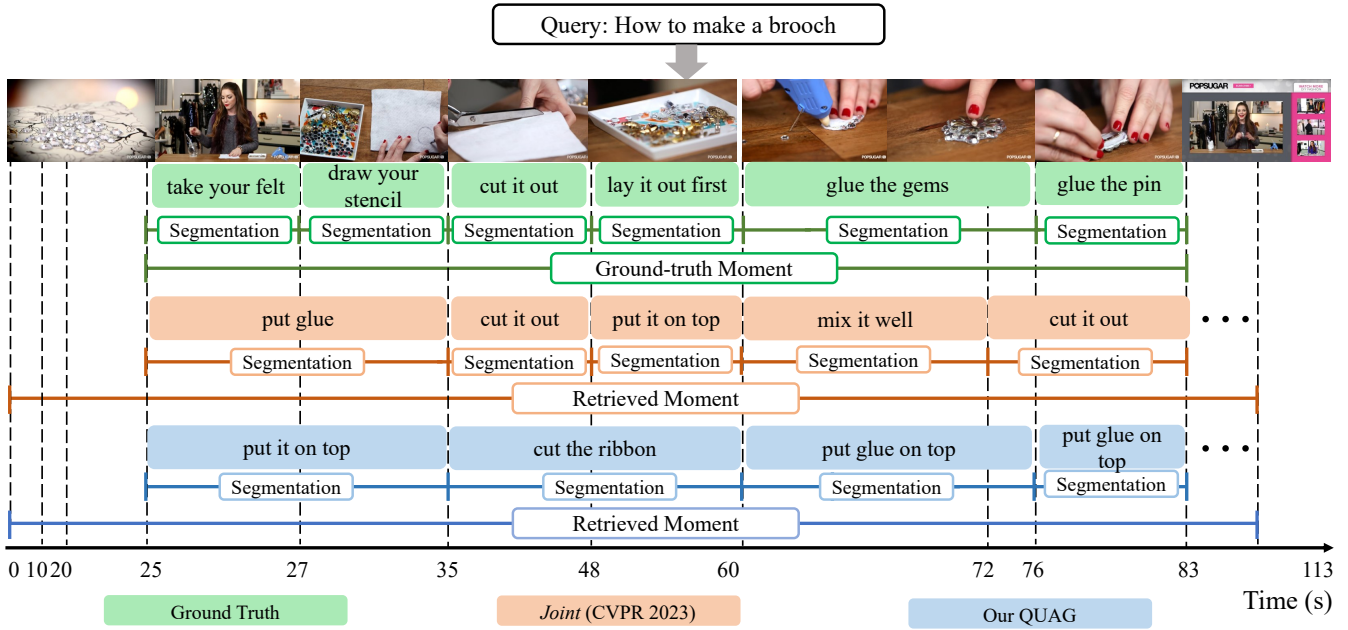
Query: How to make a brooch

POPSUGAR

take your felt | draw your stencil | cut it out | lay it out first | glue the gems | glue the pin

Segmentation | Segmentation | Segmentation | Segmentation | Segmentation | Segmentation

Ground-truth Moment

put glue | cut it out | put it on top | mix it well | cut it out • • •

Segmentation | Segmentation | Segmentation | Segmentation | Segmentation

Retrieved Moment

put it on top | cut the ribbon | put glue on top | put glue on top • • •

Segmentation | Segmentation | Segmentation | Segmentation

Retrieved Moment

0 10 20 25 27 35 48 60 72 76 83 113

Time (s)

Ground Truth

*Joint* (CVPR 2023)

Our QUAG